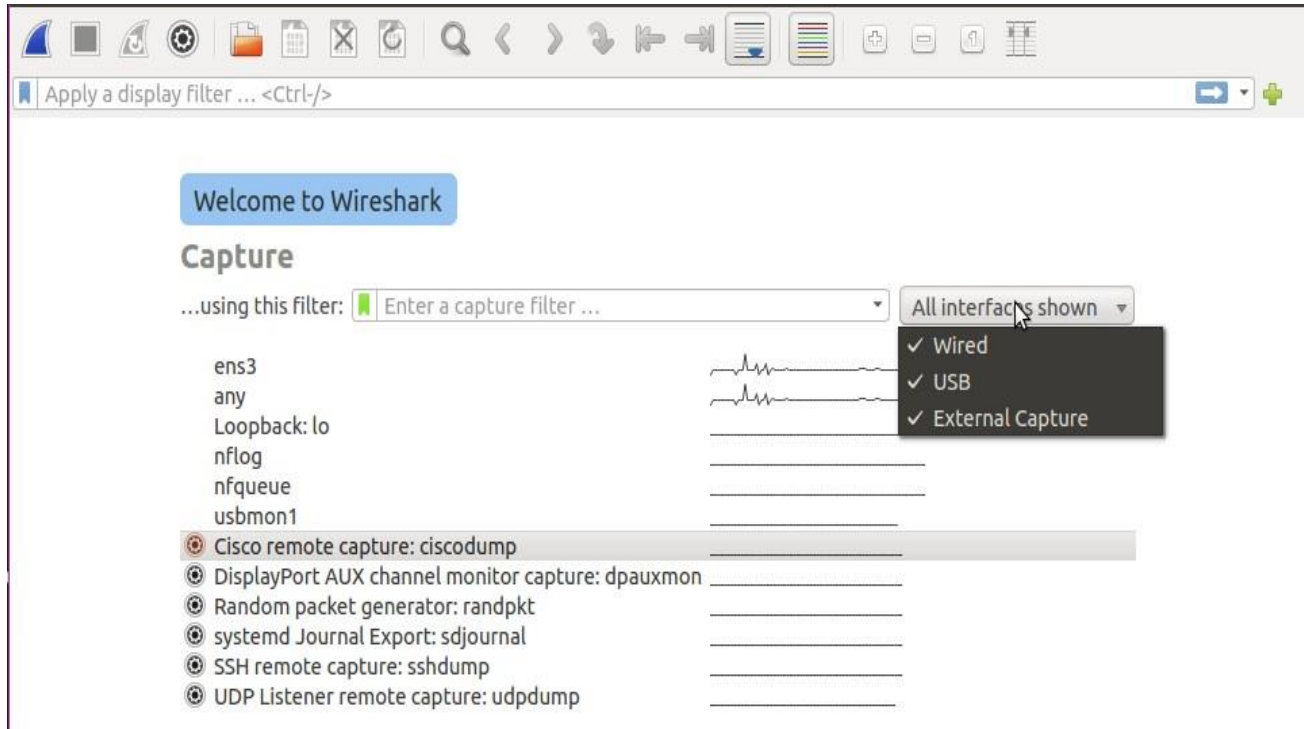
Apply a display filter … <Ctrl-/>

Welcome to Wireshark

Capture

…using this filter: Enter a capture filter …

All interfaces shown

✓ Wired
✓ USB
✓ External Capture

ens3
any
Loopback: lo
nflog
nfqueue
usbmon1
Cisco remote capture: ciscodump
DisplayPort AUX channel monitor capture: dpauxmon
Random packet generator: randpkt
systemd Journal Export: sdjournal
SSH remote capture: sshdump
UDP Listener remote capture: udpdump